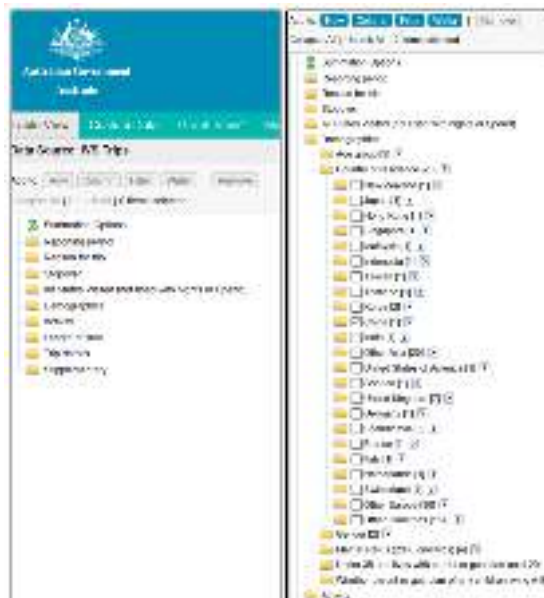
Australian Government
Austrade

Table View

Data Source: IVS Trips

Summation Options
Reference period
Expenditure
Stopover
Trips

Summation Options
Reference period
Expenditure
Stopover
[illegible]
Demographics
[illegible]
New Zealand
China
Japan
Hong Kong
Singapore
Malaysia
Indonesia
Taiwan
Thailand
Korea
India
Other Asia
United States of America
Canada
United Kingdom
Germany
France
Italy
Switzerland
Other Europe
Other